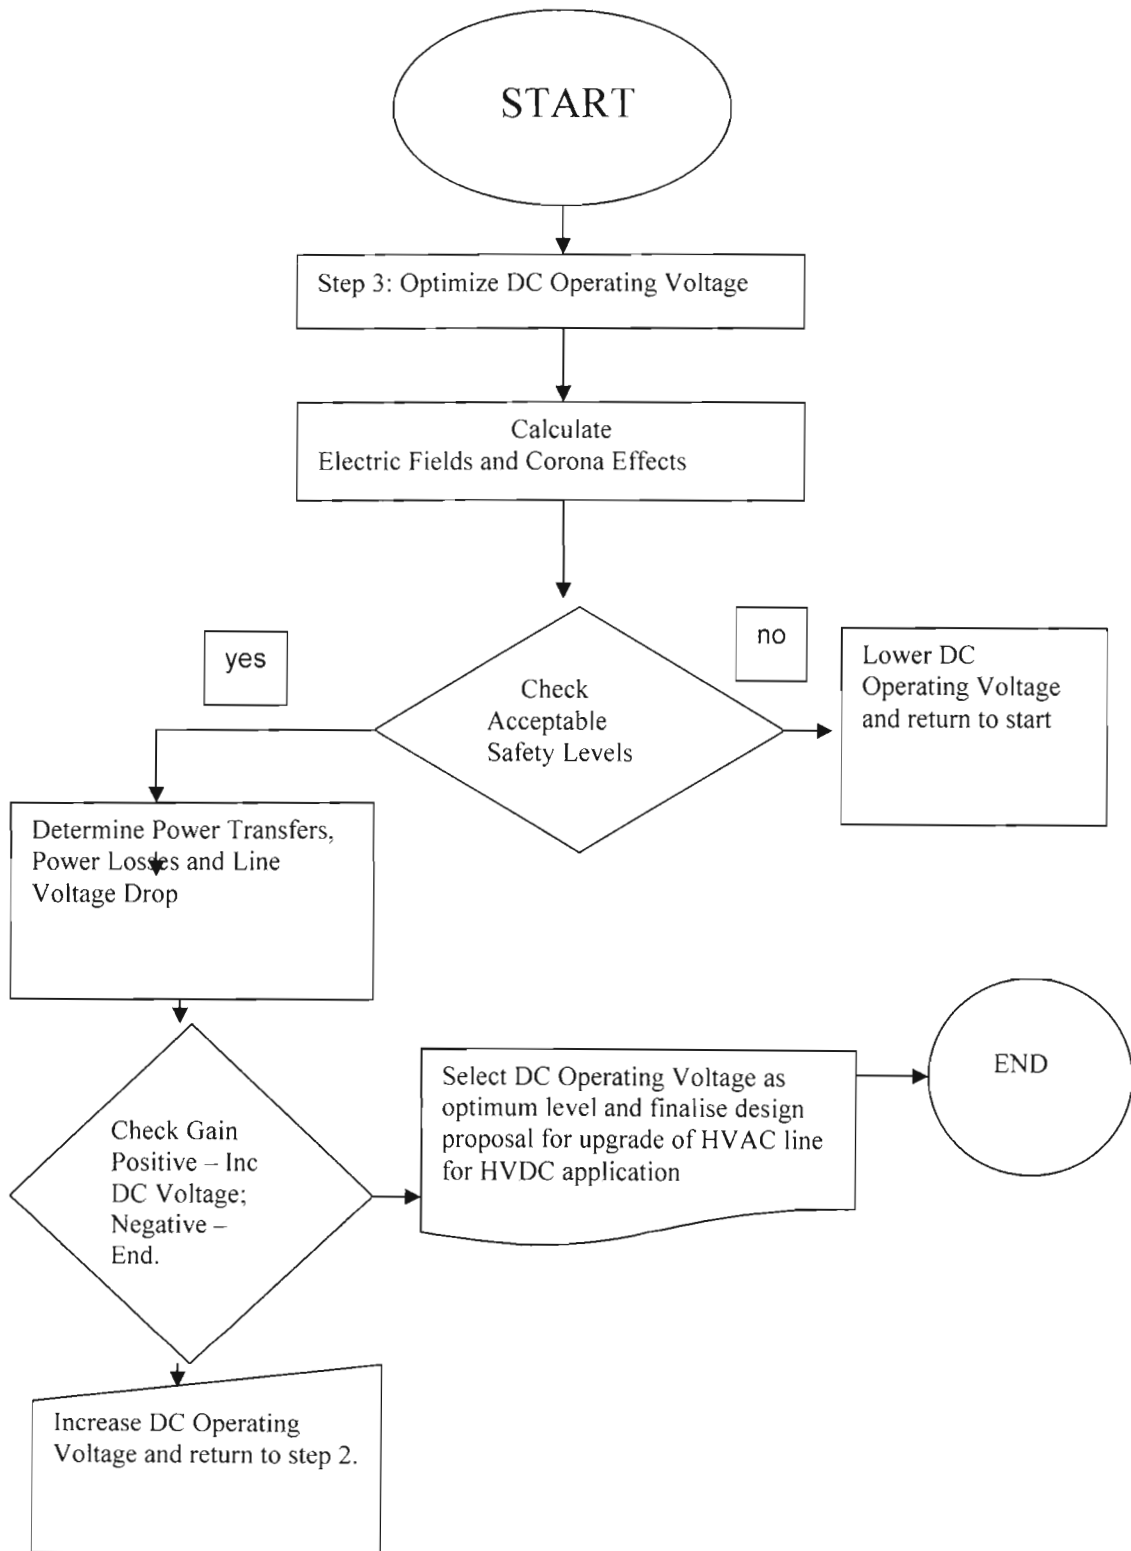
START

Step 3: Optimize DC Operating Voltage

Calculate
Electric Fields and Corona Effects

yes

no

Check
Acceptable
Safety Levels

Lower DC
Operating Voltage
and return to start

Determine Power Transfers,
Power Losses and Line
Voltage Drop

Check Gain
Positive – Inc
DC Voltage;
Negative –
End.

Select DC Operating Voltage as
optimum level and finalise design
proposal for upgrade of HVAC line
for HVDC application

END

Increase DC Operating
Voltage and return to step 2.